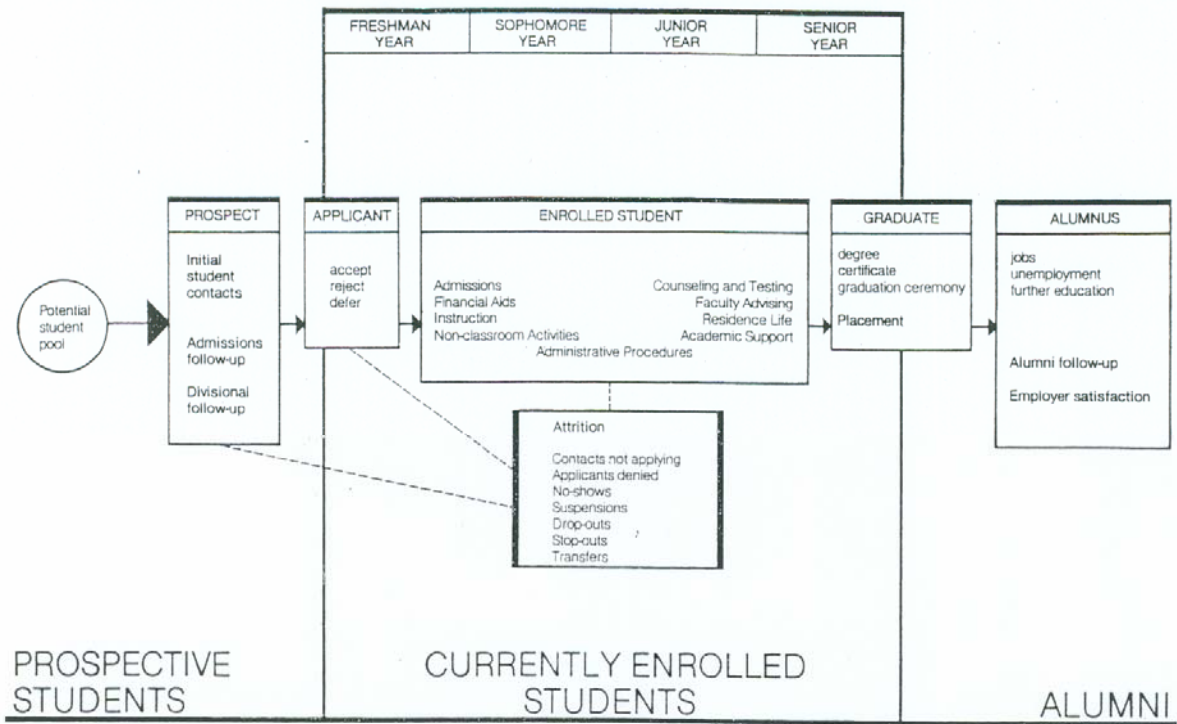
FRESHMAN YEAR
SOPHOMORE YEAR
JUNIOR YEAR
SENIOR YEAR

Potential student pool

PROSPECT
Initial student contacts
Admissions follow-up
Divisional follow-up

APPLICANT
accept
reject
defer

ENROLLED STUDENT
Admissions
Financial Aids
Instruction
Non-classroom Activities
Counseling and Testing
Faculty Advising
Residence Life
Academic Support
Administrative Procedures

GRADUATE
degree
certificate
graduation ceremony
Placement

ALUMNUS
jobs
unemployment
further education
Alumni follow-up
Employer satisfaction

Attrition
Contacts not applying
Applicants denied
No-shows
Suspensions
Drop-outs
Stop-outs
Transfers

PROSPECTIVE STUDENTS

CURRENTLY ENROLLED STUDENTS

ALUMNI